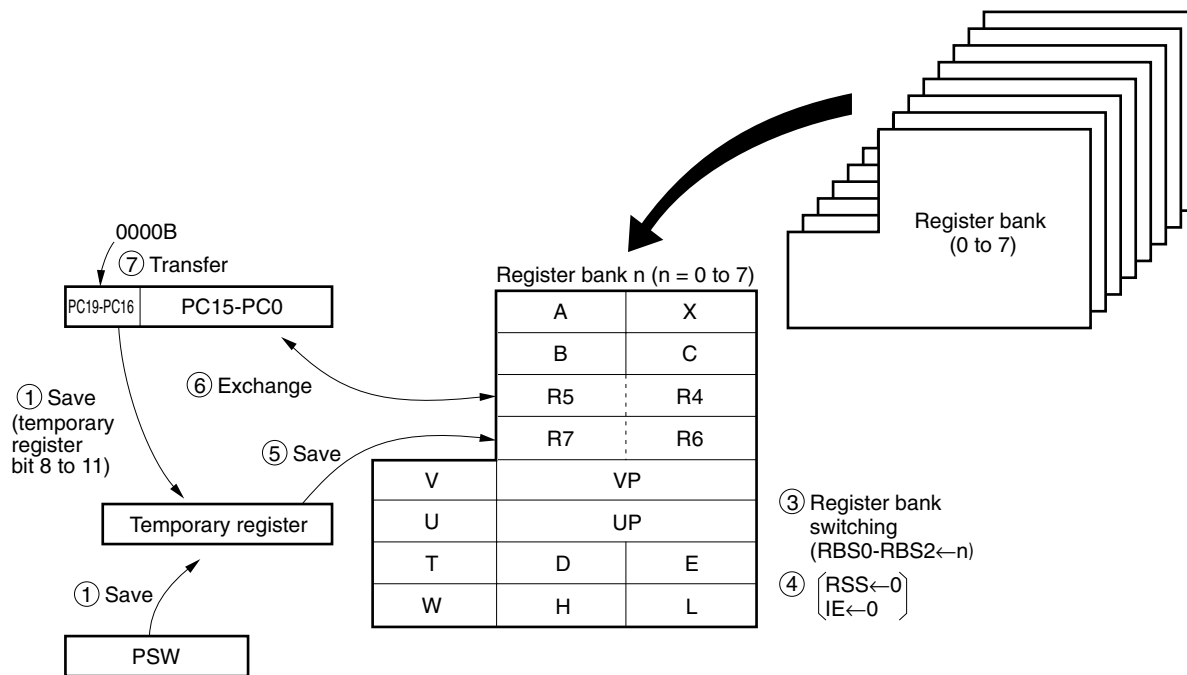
Register bank (0 to 7)

0000B

⑦ Transfer

| PC19-PC16 | PC15-PC0 |
|---|---|

① Save (temporary register bit 8 to 11)

⑥ Exchange

⑤ Save

Temporary register

① Save

PSW

Register bank n (n = 0 to 7)

| | A | X |
|---|---|---|
| | B | C |
| | R5 | R4 |
| | R7 | R6 |
| V | VP | |
| U | UP | |
| T | D | E |
| W | H | L |

③ Register bank switching (RBS0-RBS2←n)

④ $\begin{pmatrix} RSS\leftarrow 0 \\ IE\leftarrow 0 \end{pmatrix}$